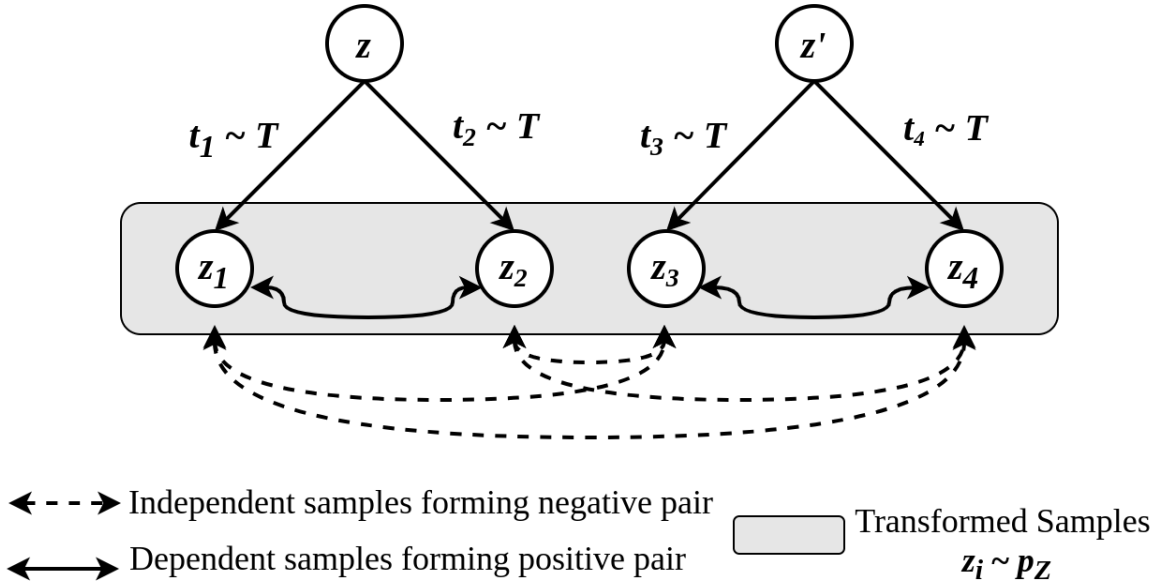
$z$

$z'$

$t_1 \sim T$

$t_2 \sim T$

$t_3 \sim T$

$t_4 \sim T$

$z_1$

$z_2$

$z_3$

$z_4$

Independent samples forming negative pair

Dependent samples forming positive pair

Transformed Samples
$z_i \sim p_Z$